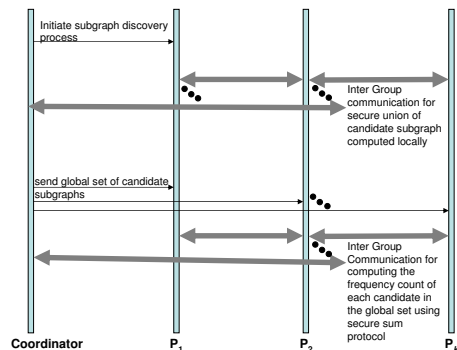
Initiate subgraph discovery process

Inter Group communication for secure union of candidate subgraph computed locally

send global set of candidate subgraphs

Inter Group Communication for computing the frequency count of each candidate in the global set using secure sum protocol

Coordinator

$P_1$

$P_2$

$P_4$